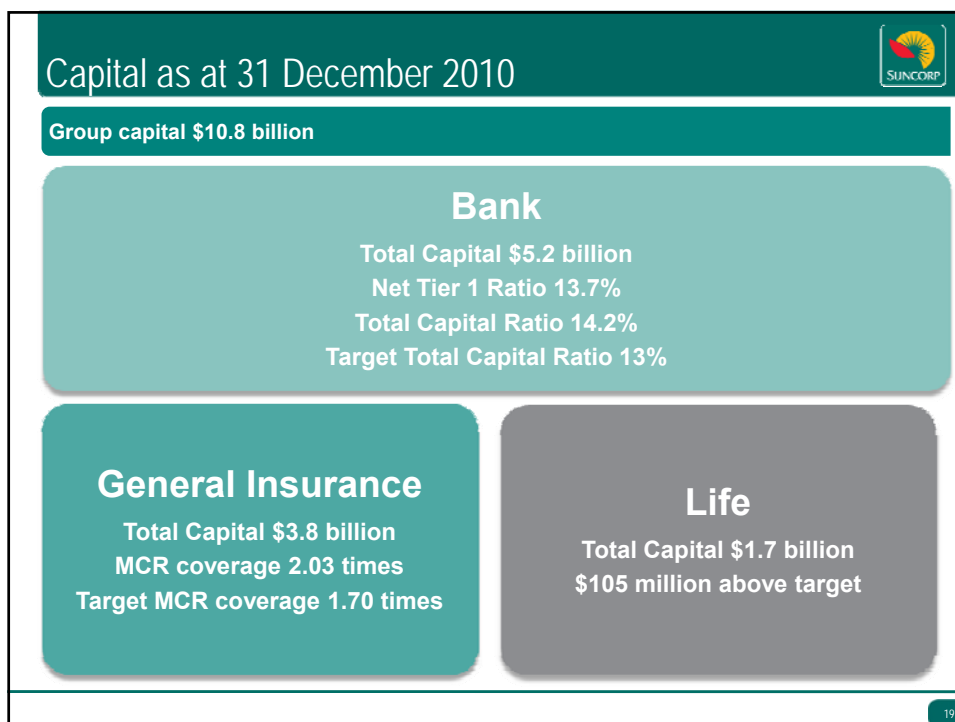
Capital as at 31 December 2010

SUNCORP

Group capital $10.8 billion

Bank

Total Capital $5.2 billion

Net Tier 1 Ratio 13.7%

Total Capital Ratio 14.2%

Target Total Capital Ratio 13%

General Insurance

Total Capital $3.8 billion

MCR coverage 2.03 times

Target MCR coverage 1.70 times

Life

Total Capital $1.7 billion

$105 million above target

19